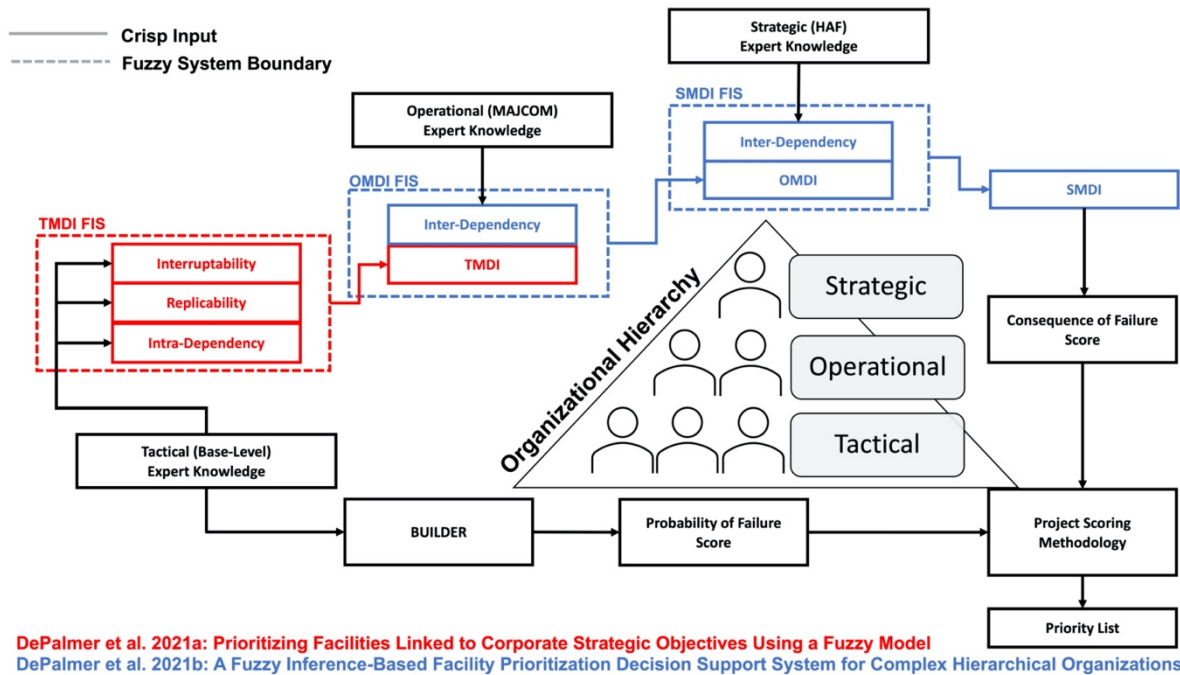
Crisp Input
Fuzzy System Boundary

Strategic (HAF)
Expert Knowledge

Operational (MAJCOM)
Expert Knowledge

SMDI FIS
Inter-Dependency
OMDI

SMDI

OMDI FIS
Inter-Dependency
TMDI

TMDI FIS
Interruptability
Replicability
Intra-Dependency

Organizational Hierarchy
Strategic
Operational
Tactical

Consequence of Failure Score

Tactical (Base-Level)
Expert Knowledge

BUILDER

Probability of Failure Score

Project Scoring Methodology

Priority List

DePalmer et al. 2021a: Prioritizing Facilities Linked to Corporate Strategic Objectives Using a Fuzzy Model
DePalmer et al. 2021b: A Fuzzy Inference-Based Facility Prioritization Decision Support System for Complex Hierarchical Organizations